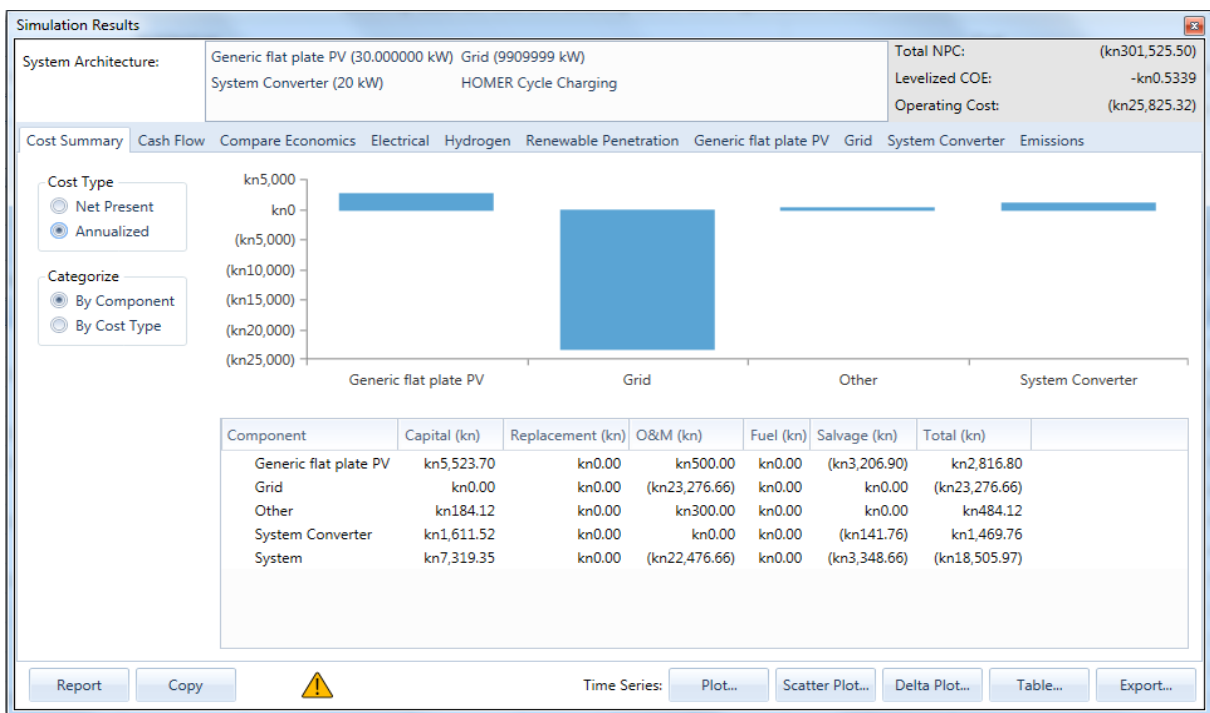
Simulation Results

System Architecture:
Generic flat plate PV (30.000000 kW) Grid (9909999 kW)
System Converter (20 kW) HOMER Cycle Charging

Total NPC: (kn301,525.50)
Levelized COE: -kn0.5339
Operating Cost: (kn25,825.32)

Cost Summary | Cash Flow | Compare Economics | Electrical | Hydrogen | Renewable Penetration | Generic flat plate PV | Grid | System Converter | Emissions

Cost Type
Net Present
Annualized

Categorize
By Component
By Cost Type

kn5,000
kn0
(kn5,000)
(kn10,000)
(kn15,000)
(kn20,000)
(kn25,000)

Generic flat plate PV | Grid | Other | System Converter

| Component | Capital (kn) | Replacement (kn) | O&M (kn) | Fuel (kn) | Salvage (kn) | Total (kn) |
|---|---|---|---|---|---|---|
| Generic flat plate PV | kn5,523.70 | kn0.00 | kn500.00 | kn0.00 | (kn3,206.90) | kn2,816.80 |
| Grid | kn0.00 | kn0.00 | (kn23,276.66) | kn0.00 | kn0.00 | (kn23,276.66) |
| Other | kn184.12 | kn0.00 | kn300.00 | kn0.00 | kn0.00 | kn484.12 |
| System Converter | kn1,611.52 | kn0.00 | kn0.00 | kn0.00 | (kn141.76) | kn1,469.76 |
| System | kn7,319.35 | kn0.00 | (kn22,476.66) | kn0.00 | (kn3,348.66) | (kn18,505.97) |

Report | Copy | Time Series: | Plot... | Scatter Plot... | Delta Plot... | Table... | Export...